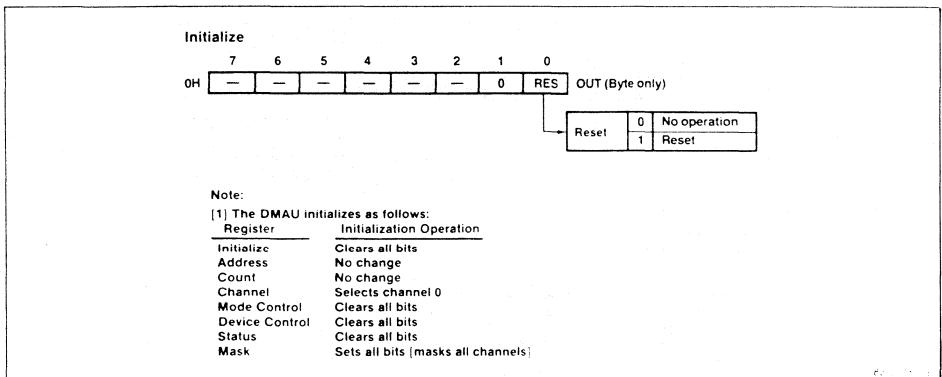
Initialize

| | 7 | 6 | 5 | 4 | 3 | 2 | 1 | 0 | |
|---|---|---|---|---|---|---|---|---|---|
| 0H | — | — | — | — | — | — | 0 | RES | OUT (Byte only) |

| Reset | 0 | No operation |
|---|---|---|
| | 1 | Reset |

Note:

[1] The DMAU initializes as follows:

| Register | Initialization Operation |
|---|---|
| Initialize | Clears all bits |
| Address | No change |
| Count | No change |
| Channel | Selects channel 0 |
| Mode Control | Clears all bits |
| Device Control | Clears all bits |
| Status | Clears all bits |
| Mask | Sets all bits [masks all channels] |